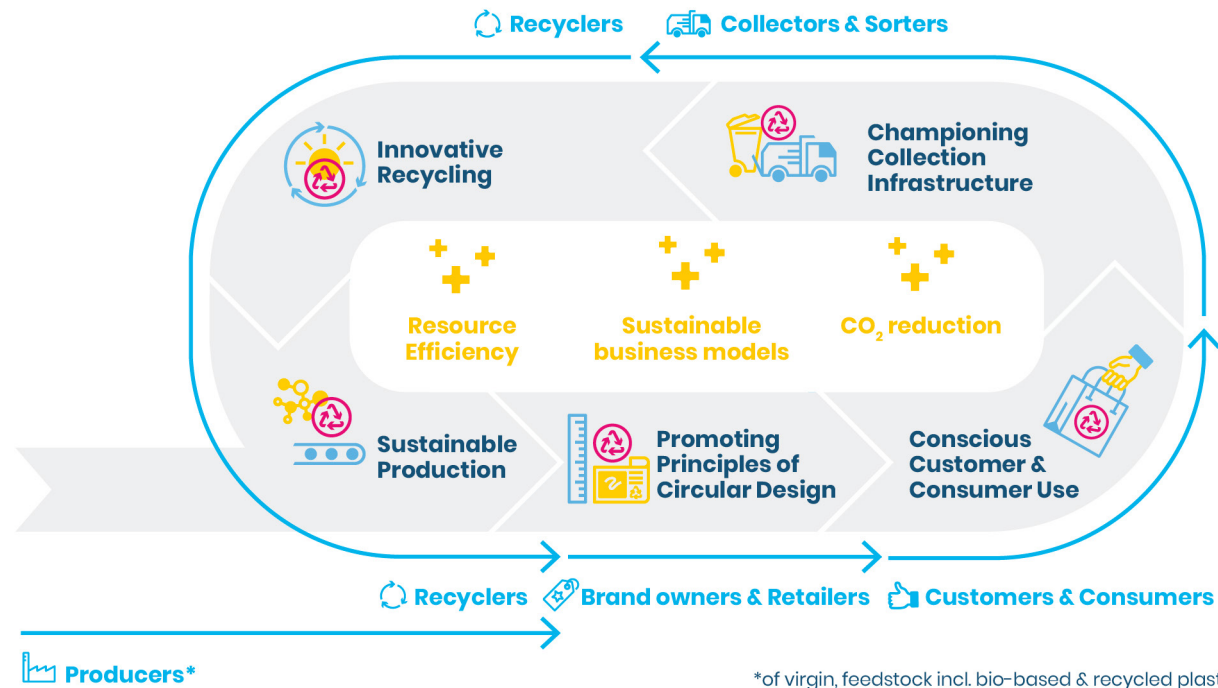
Recyclers

Collectors & Sorters

Innovative Recycling

Championing Collection Infrastructure

Resource Efficiency

Sustainable business models

$CO_2$ reduction

Sustainable Production

Promoting Principles of Circular Design

Conscious Customer & Consumer Use

Recyclers

Brand owners & Retailers

Customers & Consumers

Producers*

*of virgin, feedstock incl. bio-based & recycled plast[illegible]